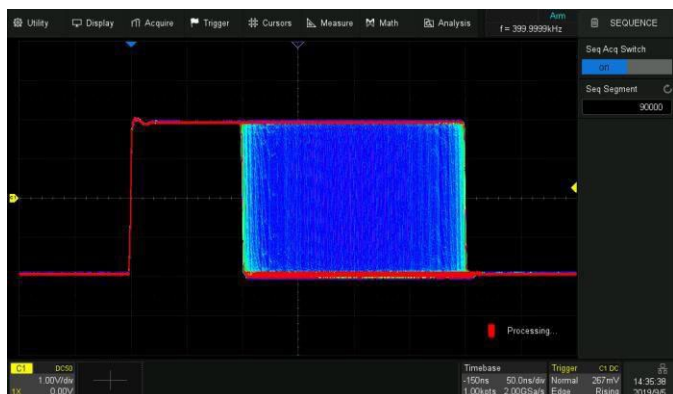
Utility Display Acquire Trigger Cursors Measure Math Analysis Arm f = 399.9999kHz SEQUENCE

Seq Acq Switch
on

Seq Segment
90000

Processing...

C1 DC50
1.00V/div
0.00V

Timebase
-150ns 50.0ns/div
1.00kpts 2.00GSa/s

Trigger
Normal
Edge

C1 DC
267mV
Rising

14:35:38
2019/9/5